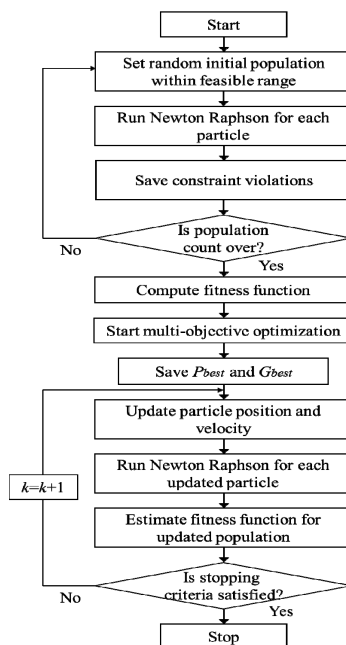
Start

Set random initial population within feasible range

Run Newton Raphson for each particle

Save constraint violations

No

Is population count over?

Yes

Compute fitness function

Start multi-objective optimization

Save $P_{best}$ and $G_{best}$

Update particle position and velocity

$k$=$k$+1

Run Newton Raphson for each updated particle

Estimate fitness function for updated population

No

Is stopping criteria satisfied?

Yes

Stop